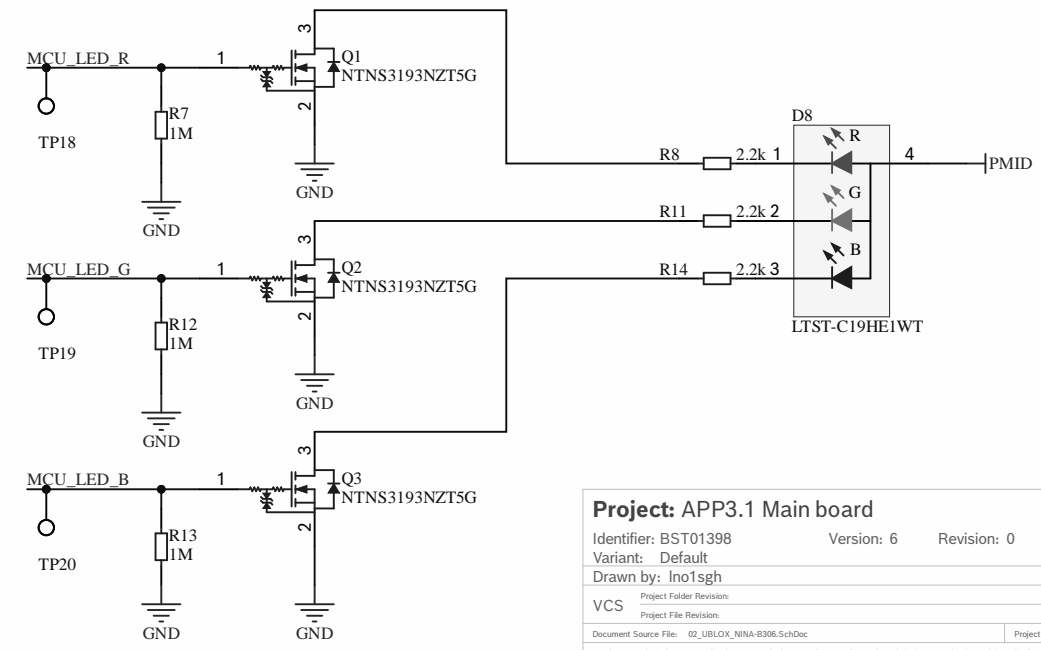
MCU_LED_R
1
3
Q1
NTNS3193NZT5G
2
R7
1M
TP18
GND
GND

D8
R
R8
2.2k
1
4
PMID
G
R11
2.2k
2
B
R14
2.2k
3
LTST-C19HE1WT

MCU_LED_G
1
3
Q2
NTNS3193NZT5G
2
R12
1M
TP19
GND
GND

MCU_LED_B
1
3
Q3
NTNS3193NZT5G
2
R13
1M
TP20
GND
GND

**Project:** APP3.1 Main board
Identifier: BST01398 Version: 6 Revision: 0
Variant: Default
Drawn by: lno1sgh
VCS Project Folder Revision:
Project File Revision:
Document Source File: 02_UBLOX_NINA-B306.SchDoc
Project